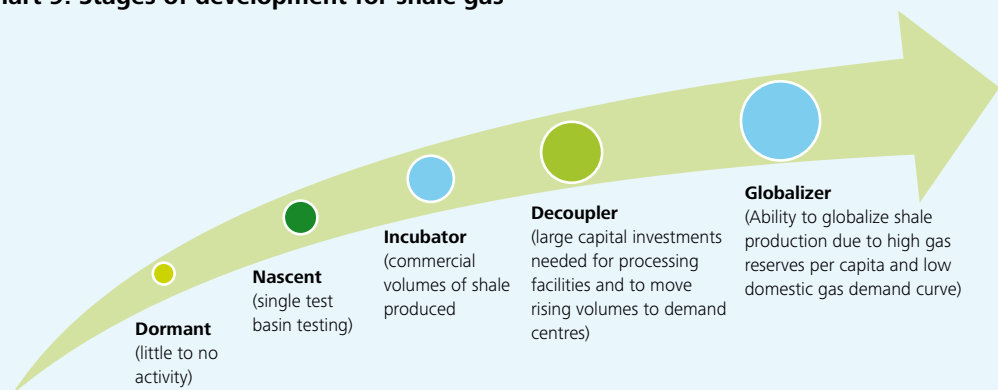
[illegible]art 5: Stages of development for shale gas

Dormant
(little to no activity)

Nascent
(single test basin testing)

Incubator
(commercial volumes of shale produced

Decoupler
(large capital investments needed for processing facilities and to move rising volumes to demand centres)

Globalizer
(Ability to globalize shale production due to high gas reserves per capita and low domestic gas demand curve)